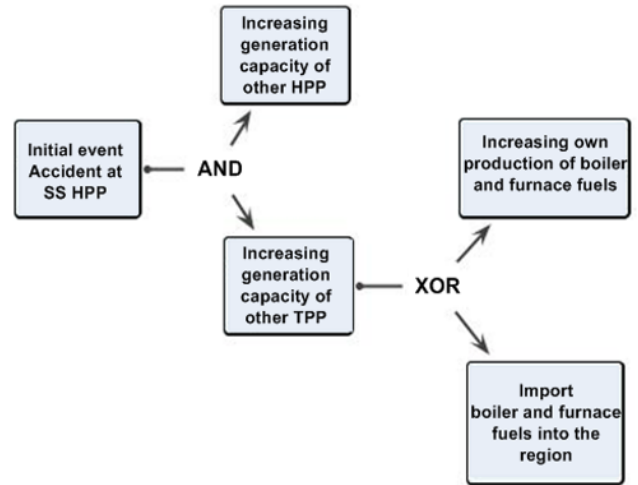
Initial event Accident at SS HPP

AND

Increasing generation capacity of other HPP

Increasing generation capacity of other TPP

XOR

Increasing own production of boiler and furnace fuels

Import boiler and furnace fuels into the region